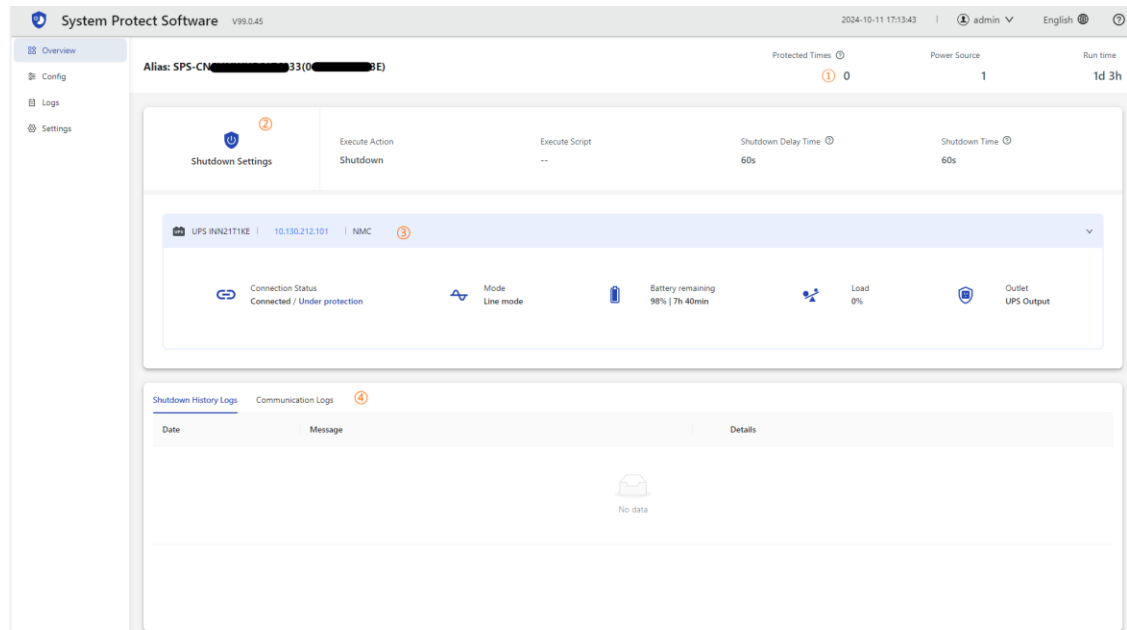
System Protect Software V99.0.45

2024-10-11 17:13:43 | admin English

Overview
Config
Logs
Settings

Alias: SPS-CN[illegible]33(0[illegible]3E)

Protected Times
① 0

Power Source
1

Run time
1d 3h

②
Shutdown Settings

Execute Action
Shutdown

Execute Script
--

Shutdown Delay Time
60s

Shutdown Time
60s

UPS INN21T1KE | 10.130.212.101 | NMC ③

Connection Status
Connected / Under protection

Mode
Line mode

Battery remaining
98% | 7h 40min

Load
0%

Outlet
UPS Output

Shutdown History Logs Communication Logs ④

| Date | Message | Details |
|---|---|---|

No data